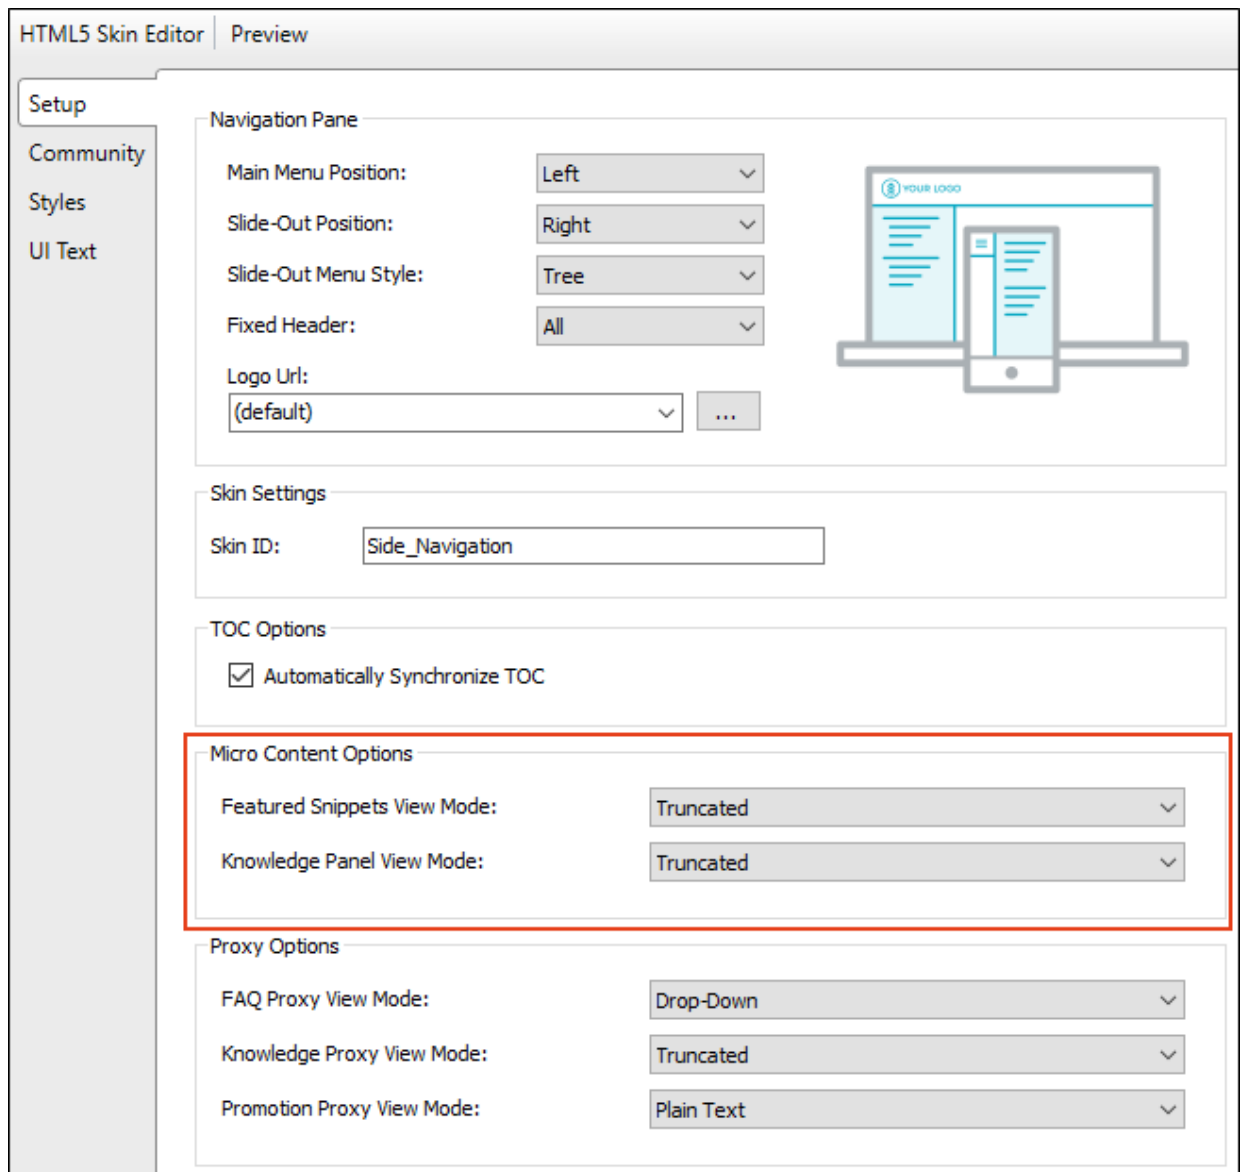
HTML5 Skin Editor | Preview

Setup
Community
Styles
UI Text

Navigation Pane

Main Menu Position: Left
Slide-Out Position: Right
Slide-Out Menu Style: Tree
Fixed Header: All
Logo Url:
(default) ...

YOUR LOGO

Skin Settings

Skin ID: Side_Navigation

TOC Options

Automatically Synchronize TOC

Micro Content Options

Featured Snippets View Mode: Truncated
Knowledge Panel View Mode: Truncated

Proxy Options

FAQ Proxy View Mode: Drop-Down
Knowledge Proxy View Mode: Truncated
Promotion Proxy View Mode: Plain Text